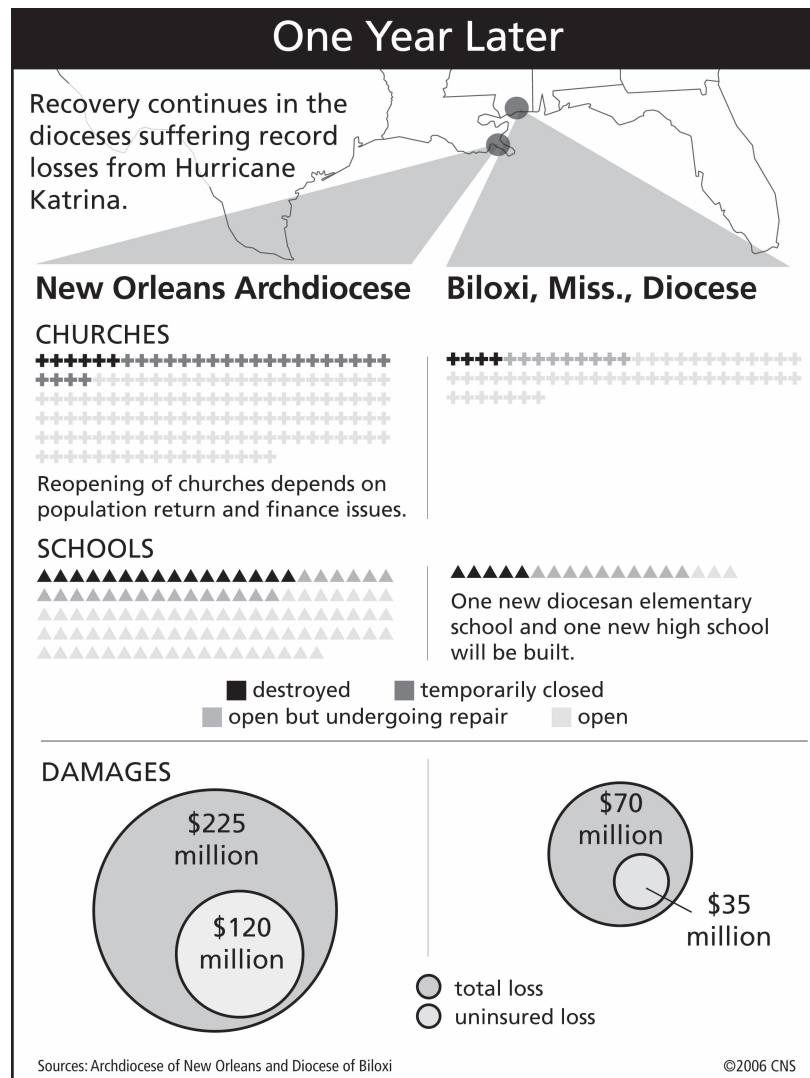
One Year Later

Recovery continues in the dioceses suffering record losses from Hurricane Katrina.

New Orleans Archdiocese

Biloxi, Miss., Diocese

CHURCHES

Reopening of churches depends on population return and finance issues.

SCHOOLS

One new diocesan elementary school and one new high school will be built.

destroyed
temporarily closed
open but undergoing repair
open

DAMAGES

$225 million

$120 million

$70 million

$35 million

total loss
uninsured loss

Sources: Archdiocese of New Orleans and Diocese of Biloxi

©2006 CNS